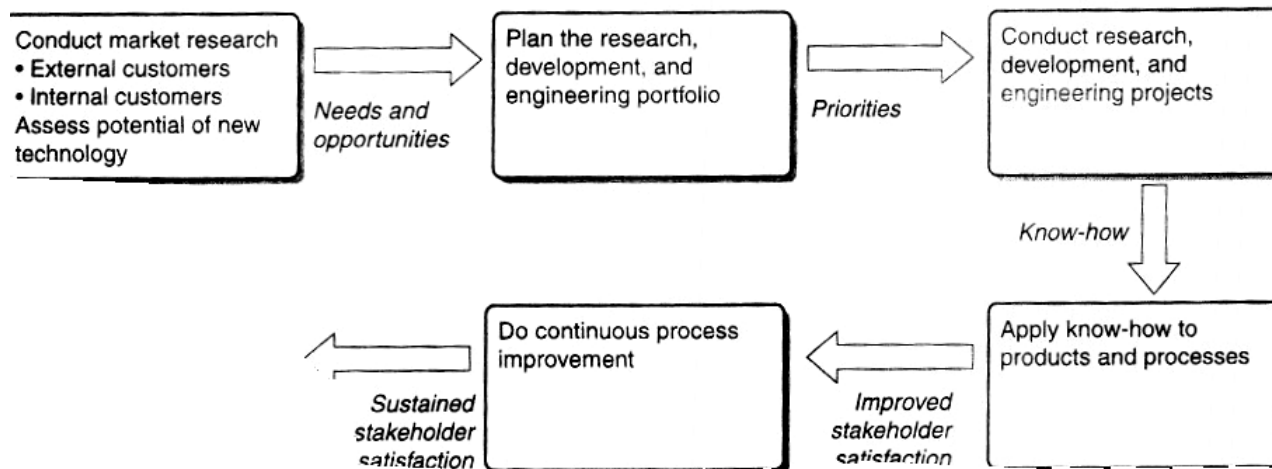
Conduct market research
• External customers
• Internal customers
Assess potential of new technology

Needs and opportunities

Plan the research, development, and engineering portfolio

Priorities

Conduct research, development, and engineering projects

Know-how

Apply know-how to products and processes

Improved stakeholder satisfaction

Do continuous process improvement

Sustained stakeholder satisfaction